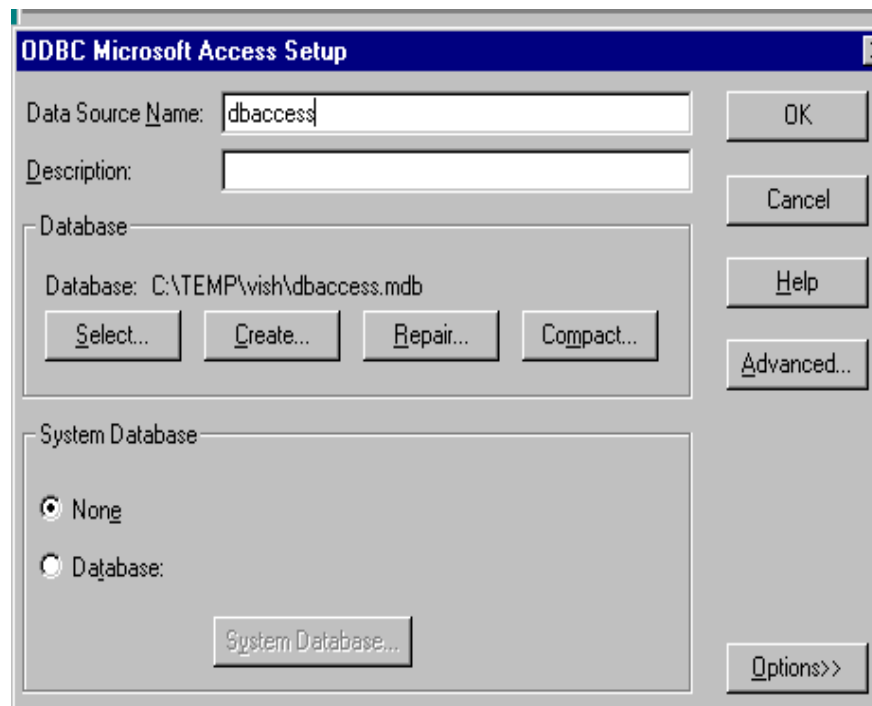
ODBC Microsoft Access Setup

Data Source Name: dbaccess

Description:

OK

Cancel

Help

Advanced...

Database

Database: C:\TEMP\vish\dbaccess.mdb

Select... Create... Repair... Compact...

System Database

None

Database:

System Database...

Options>>